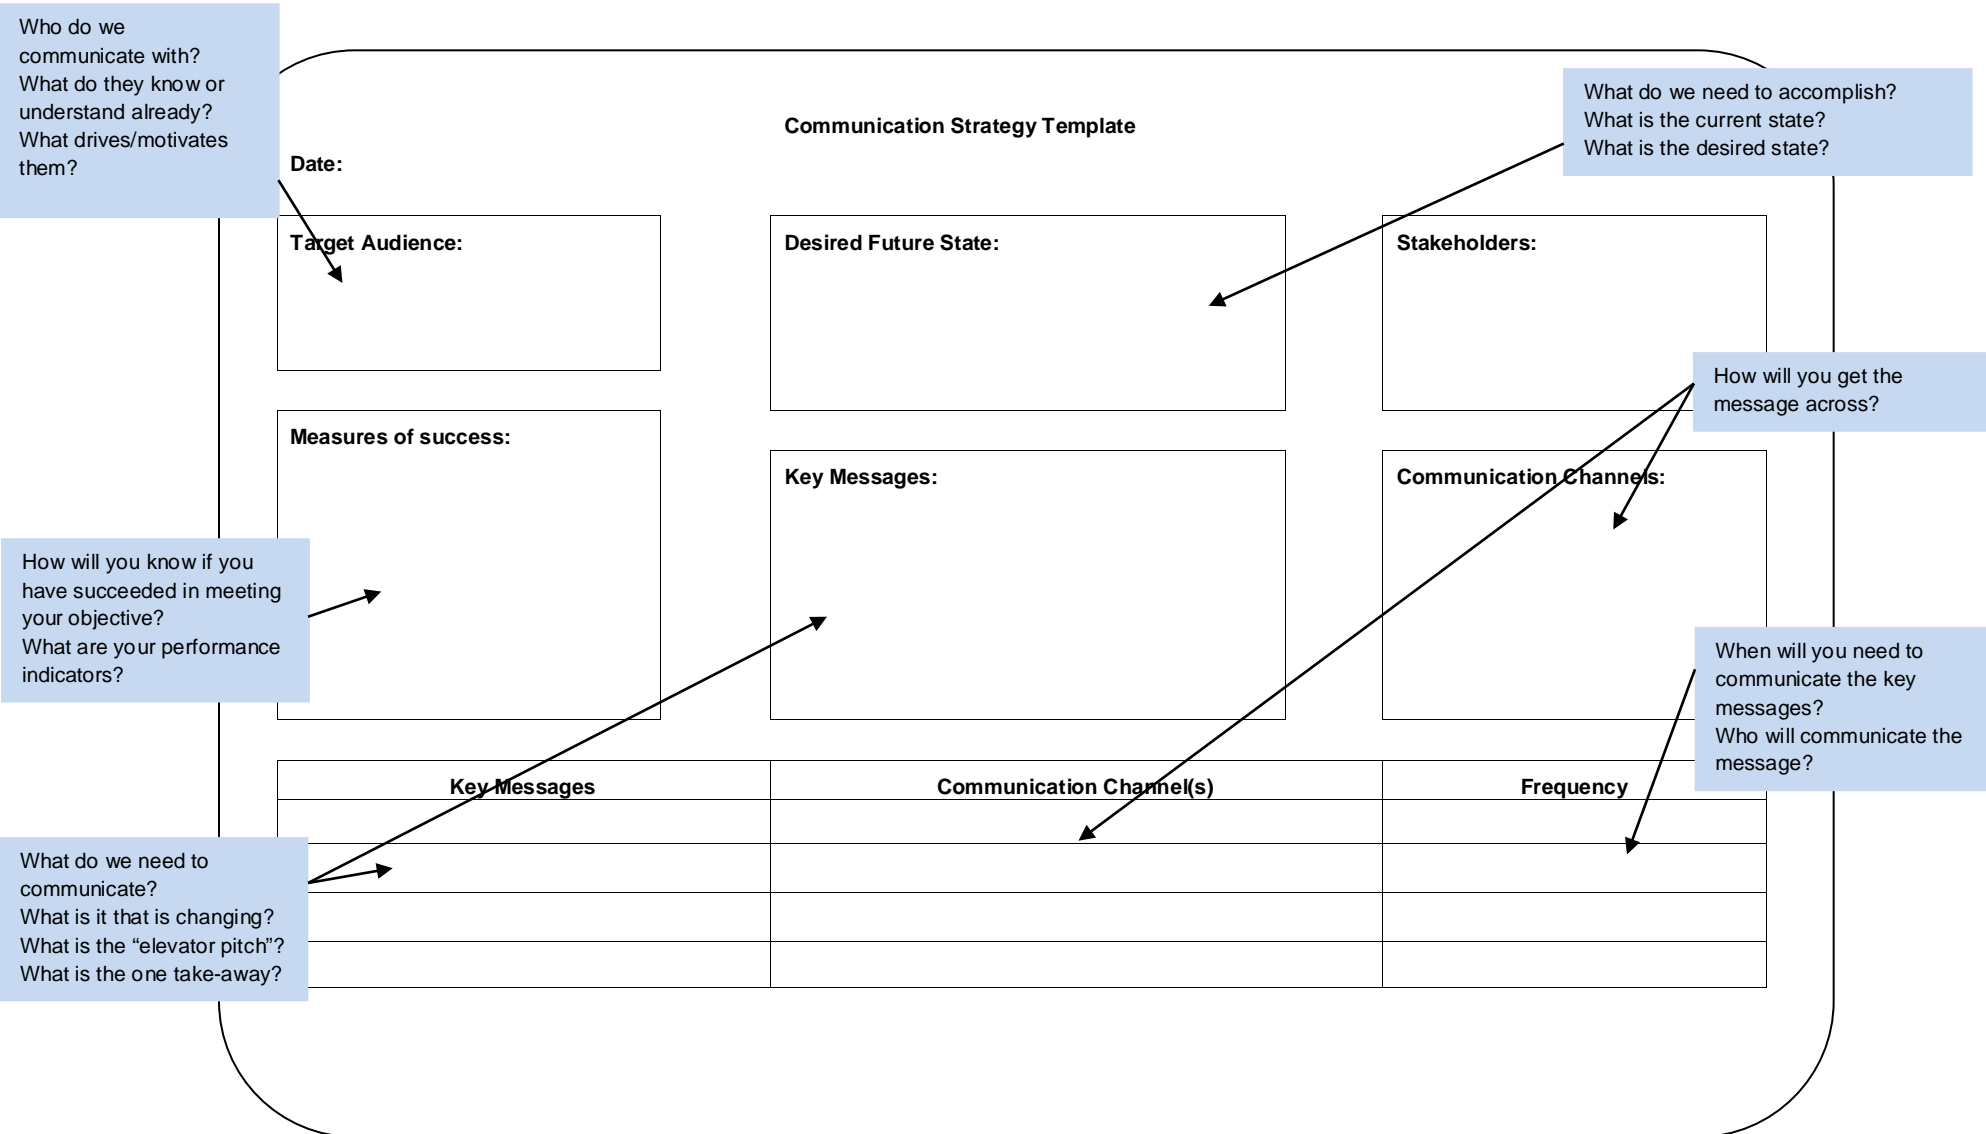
Who do we communicate with?
What do they know or understand already?
What drives/motivates them?

Communication Strategy Template

What do we need to accomplish?
What is the current state?
What is the desired state?

Date:

Target Audience:

Desired Future State:

Stakeholders:

How will you get the message across?

Measures of success:

Key Messages:

Communication Channels:

How will you know if you have succeeded in meeting your objective?
What are your performance indicators?

When will you need to communicate the key messages?
Who will communicate the message?

| Key Messages | Communication Channel(s) | Frequency |
|---|---|---|
| | | |
| | | |
| | | |
| | | |

What do we need to communicate?
What is it that is changing?
What is the “elevator pitch”?
What is the one take-away?